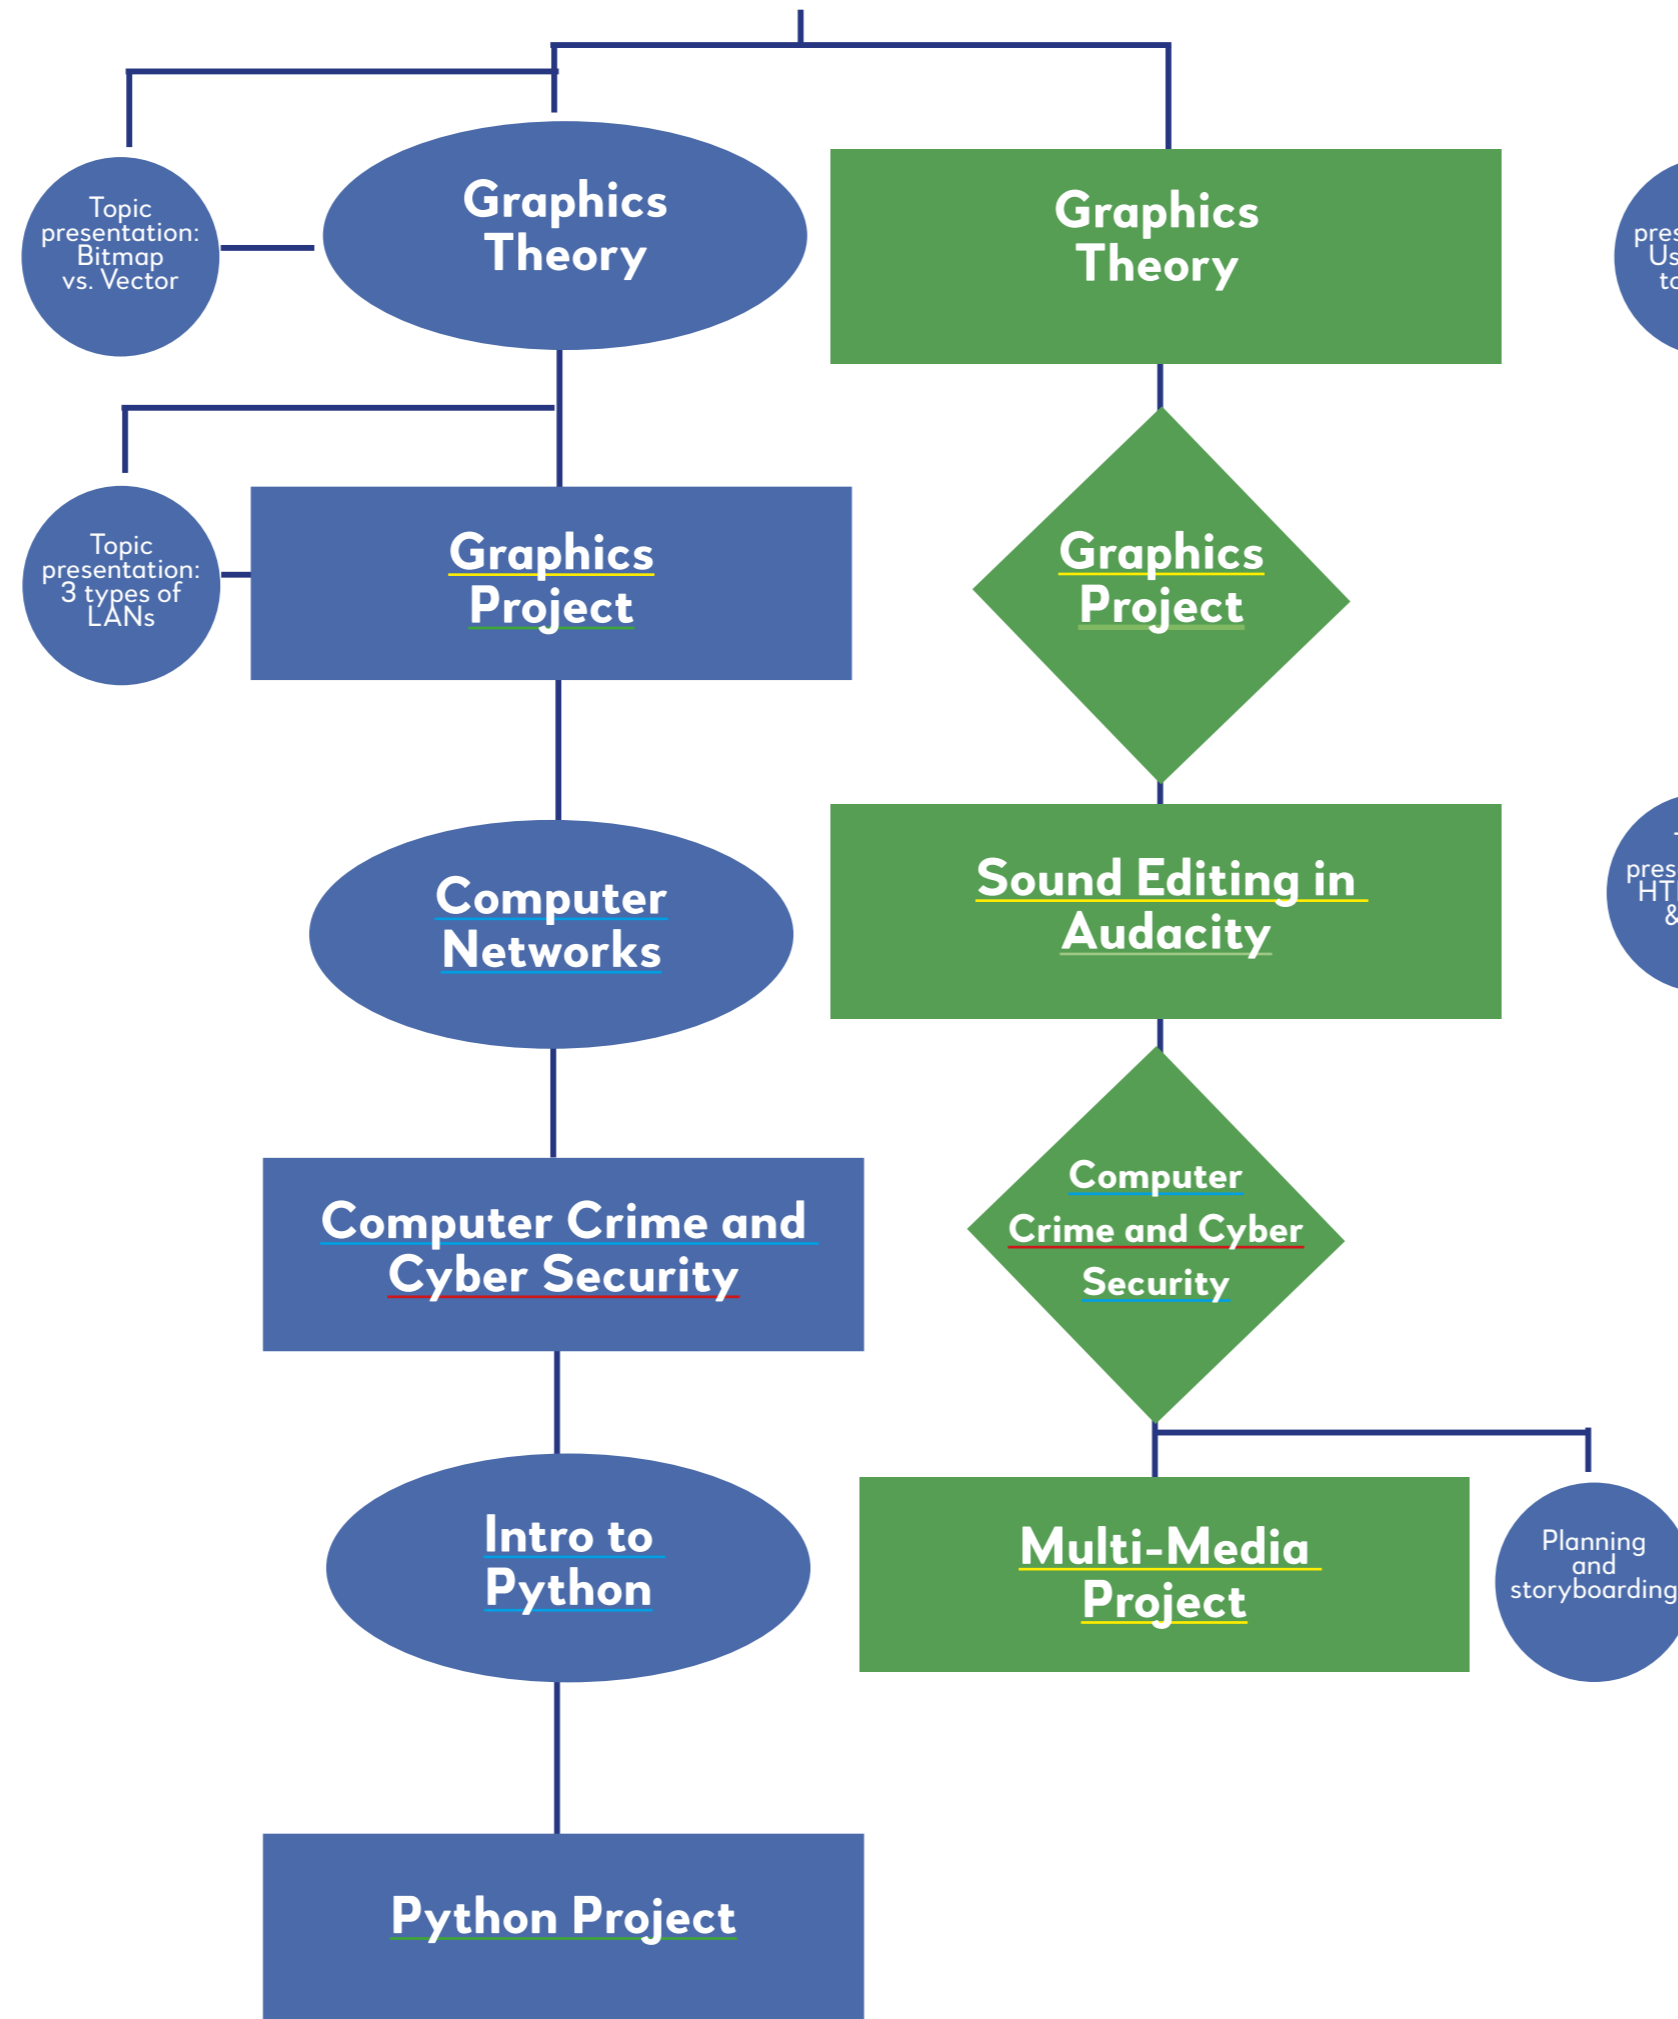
Topic presentation: Bitmap vs. Vector

Graphics Theory

Graphics Theory

pres Us to

Topic presentation: 3 types of LANs

Graphics Project

Graphics Project

Computer Networks

Sound Editing in Audacity

pres HT &

Computer Crime and Cyber Security

Computer Crime and Cyber Security

Intro to Python

Multi-Media Project

Planning and storyboarding

Python Project